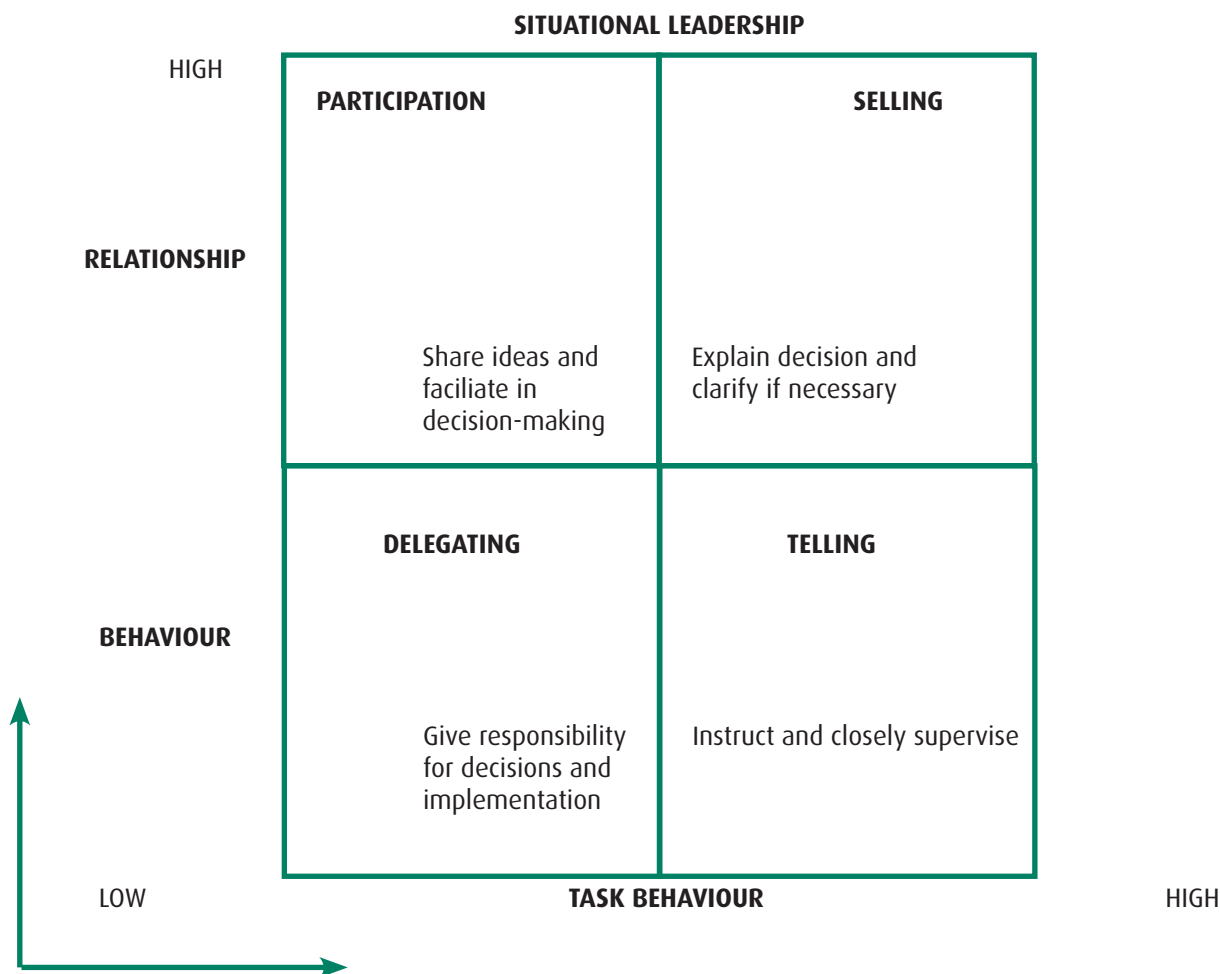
SITUATIONAL LEADERSHIP

HIGH

PARTICIPATION

SELLING

RELATIONSHIP

Share ideas and faciliate in decision-making

Explain decision and clarify if necessary

DELEGATING

TELLING

BEHAVIOUR

Give responsibility for decisions and implementation

Instruct and closely supervise

LOW

TASK BEHAVIOUR

HIGH